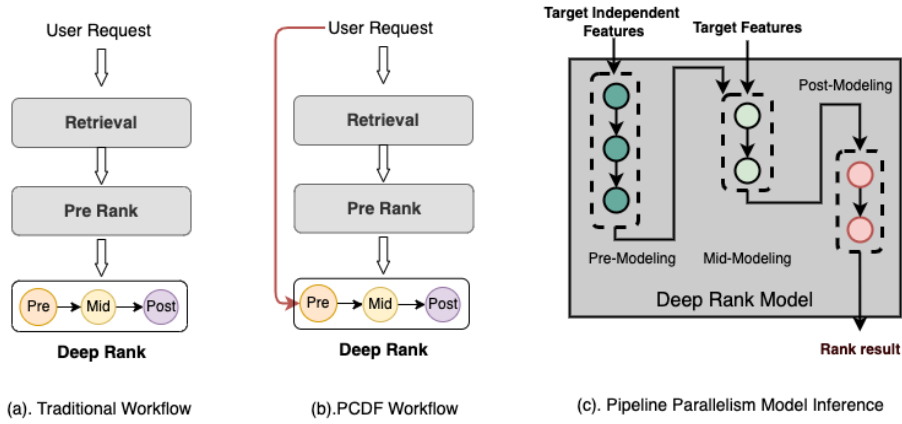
User Request

Retrieval

Pre Rank

Pre

Mid

Post

Deep Rank

(a). Traditional Workflow

User Request

Retrieval

Pre Rank

Pre

Mid

Post

Deep Rank

(b).PCDF Workflow

Target Independent Features

Target Features

Post-Modeling

Pre-Modeling

Mid-Modeling

Deep Rank Model

Rank result

(c). Pipeline Parallelism Model Inference